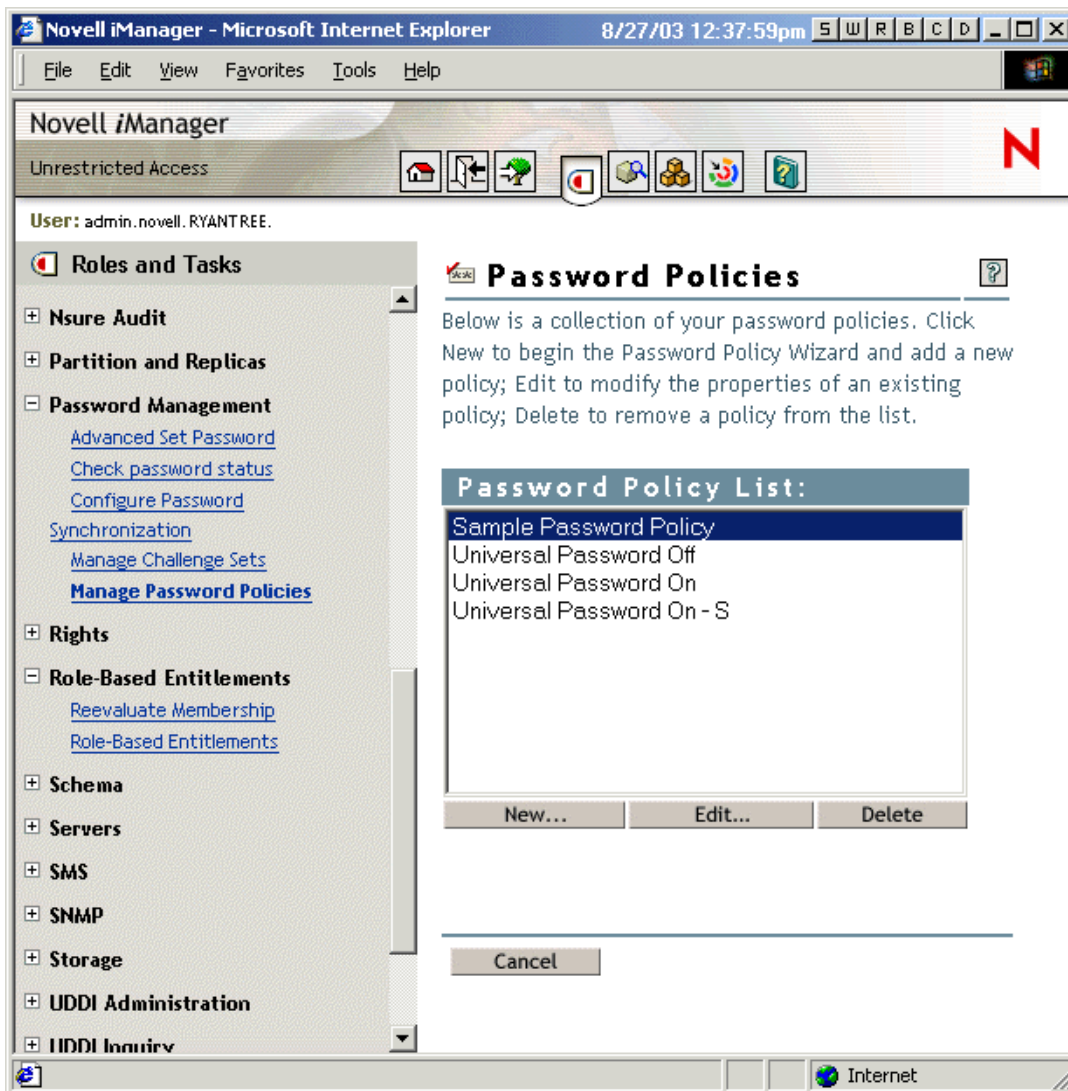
Novell iManager - Microsoft Internet Explorer 8/27/03 12:37:59pm S W R B C D

File Edit View Favorites Tools Help

Novell iManager

Unrestricted Access

N

User: admin.novell.RYANTREE.

Roles and Tasks

⊞ Nsure Audit

⊞ Partition and Replicas

⊟ Password Management

Advanced Set Password

Check password status

Configure Password Synchronization

Manage Challenge Sets

Manage Password Policies

⊞ Rights

⊟ Role-Based Entitlements

Reevaluate Membership

Role-Based Entitlements

⊞ Schema

⊞ Servers

⊞ SMS

⊞ SNMP

⊞ Storage

⊞ UDDI Administration

⊞ UDDI Inquiry

Password Policies

Below is a collection of your password policies. Click New to begin the Password Policy Wizard and add a new policy; Edit to modify the properties of an existing policy; Delete to remove a policy from the list.

Password Policy List:

Sample Password Policy
Universal Password Off
Universal Password On
Universal Password On - S

New... Edit... Delete

Cancel

Internet